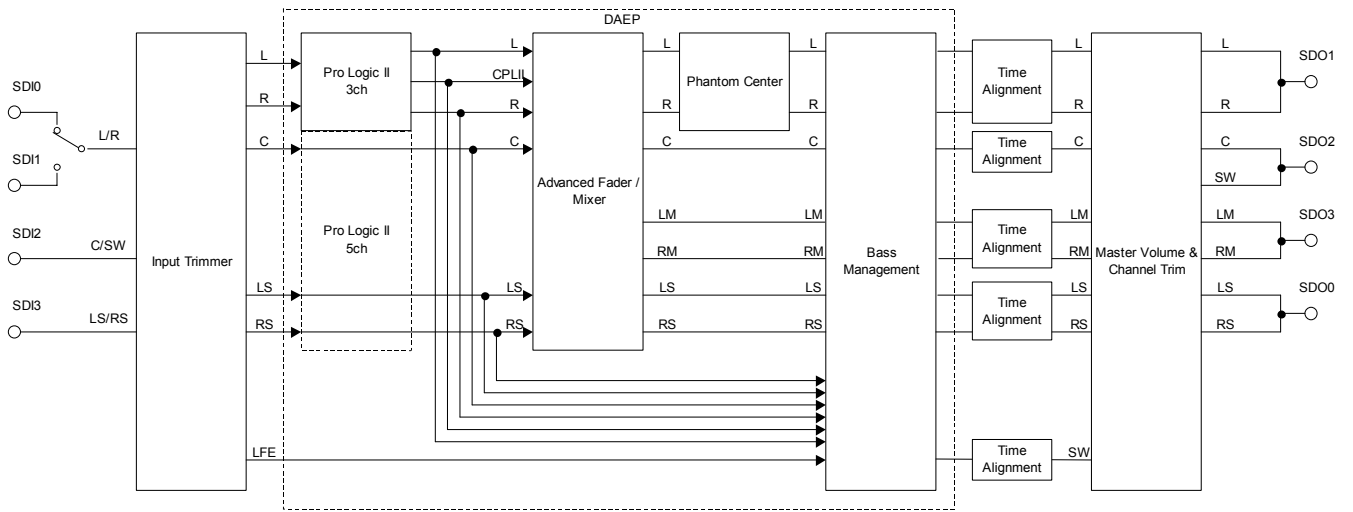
DAEP

SDI0

SDI1

L/R

SDI2

C/SW

SDI3

LS/RS

Input Trimmer

L

R

C

LS

RS

LFE

Pro Logic II 3ch

Pro Logic II 5ch

L

CPLII

R

C

LS

RS

Advanced Fader / Mixer

L

R

C

LM

RM

LS

RS

Phantom Center

L

R

C

LM

RM

LS

RS

Bass Management

Time Alignment

L

R

Time Alignment

C

Time Alignment

LM

RM

Time Alignment

LS

RS

Time Alignment

SW

Master Volume & Channel Trim

L

R

SDO1

C

SW

SDO2

LM

RM

SDO3

LS

RS

SDO0